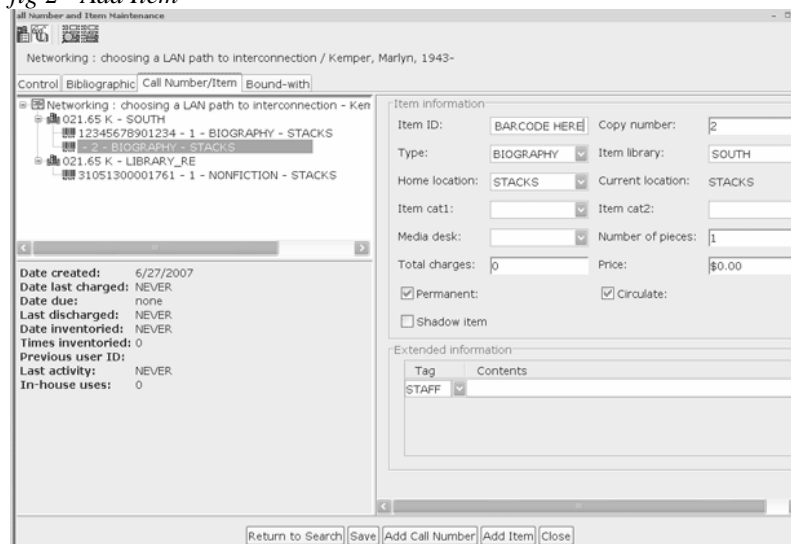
fig 2 - Add Item

all Number and Item Maintenance

Networking : choosing a LAN path to interconnection / Kemper, Marlyn, 1943-

Control | Bibliographic | Call Number/Item | Bound-with

Networking : choosing a LAN path to interconnection - Ken
021.65 K - SOUTH
12345678901234 - 1 - BIOGRAPHY - STACKS
- 2 - BIOGRAPHY - STACKS
021.65 K - LIBRARY_RE
31051300001761 - 1 - NONFICTION - STACKS

Date created: 6/27/2007
Date last charged: NEVER
Date due: none
Last discharged: NEVER
Date inventoried: NEVER
Times inventoried: 0
Previous user ID:
Last activity: NEVER
In-house uses: 0

Item information
Item ID: BARCODE HERE
Copy number: 2
Type: BIOGRAPHY
Item library: SOUTH
Home location: STACKS
Current location: STACKS
Item cat1:
Item cat2:
Media desk:
Number of pieces: 1
Total charges: 0
Price: $0.00
Permanent:
Circulate:
Shadow item

Extended information
| Tag | Contents |
|---|---|
| STAFF | |

Return to Search | Save | Add Call Number | Add Item | Close